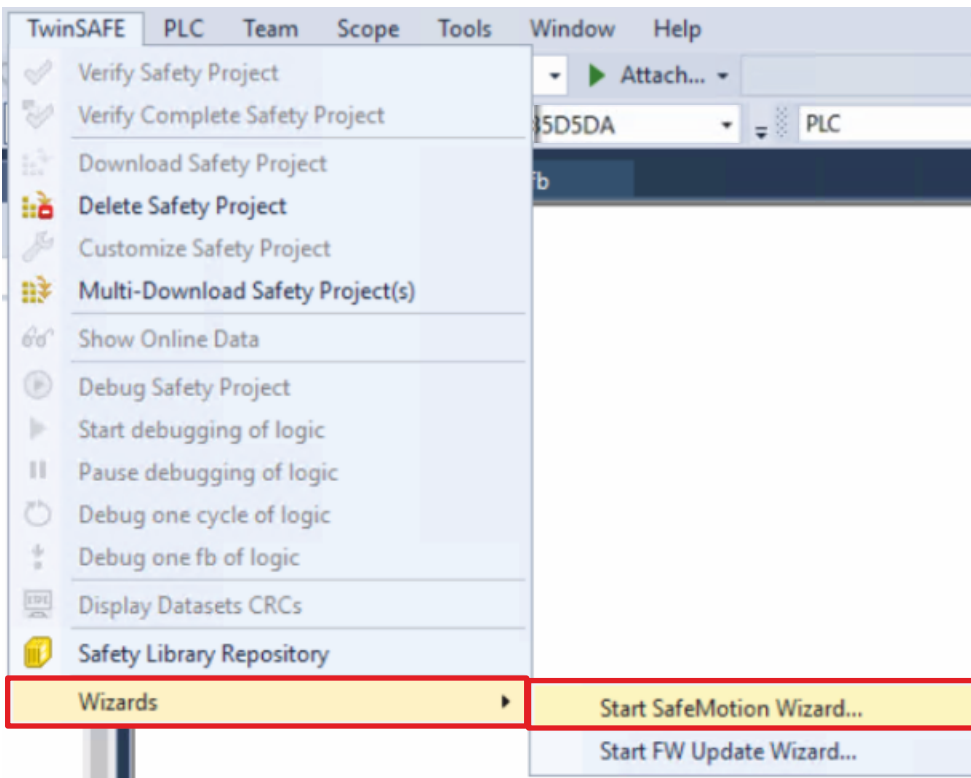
TwinSAFE PLC Team Scope Tools Window Help

Attach...

35D5DA

PLC

fb

Verify Safety Project
Verify Complete Safety Project
Download Safety Project
Delete Safety Project
Customize Safety Project
Multi-Download Safety Project(s)
Show Online Data
Debug Safety Project
Start debugging of logic
Pause debugging of logic
Debug one cycle of logic
Debug one fb of logic
Display Datasets CRCs
Safety Library Repository
Wizards

Start SafeMotion Wizard...
Start FW Update Wizard...